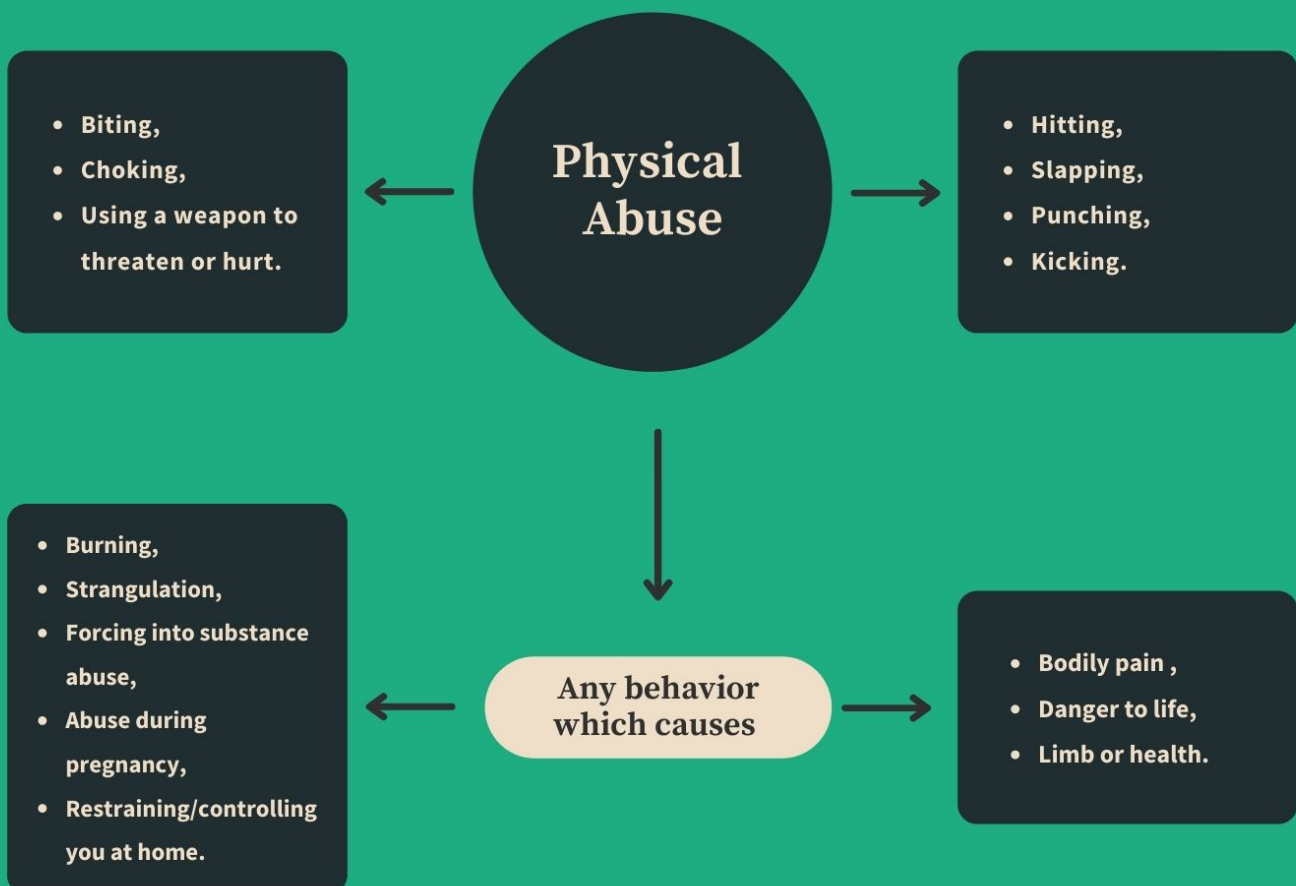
- Biting,
- Choking,
- Using a weapon to threaten or hurt.

Physical Abuse

- Hitting,
- Slapping,
- Punching,
- Kicking.

- Burning,
- Strangulation,
- Forcing into substance abuse,
- Abuse during pregnancy,
- Restraining/controlling you at home.

Any behavior which causes

- Bodily pain ,
- Danger to life,
- Limb or health.